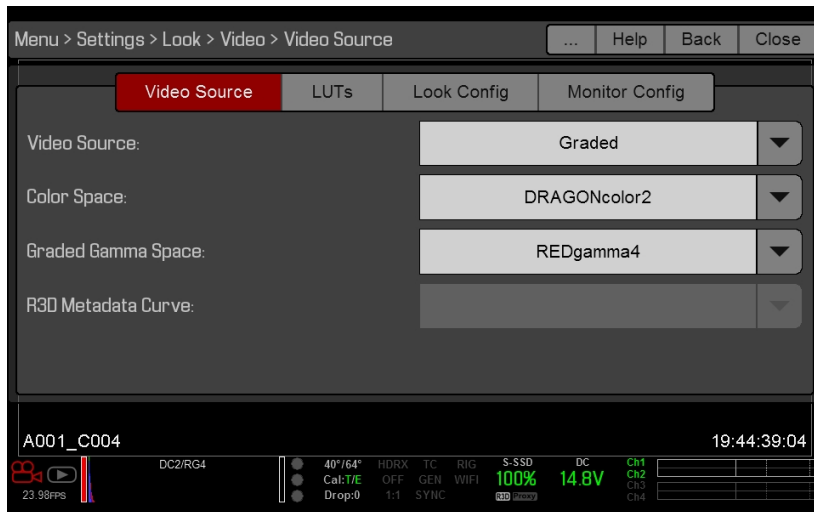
Menu > Settings > Look > Video > Video Source

... Help Back Close

Video Source LUTs Look Config Monitor Config

Video Source: Graded

Color Space: DRAGONcolor2

Graded Gamma Space: REDgamma4

R3D Metadata Curve:

A001_C004

19:44:39:04

23.98FPS

DC2/RG4

40°/64°
Cal:T/E
Drop:0

HDRX
OFF
1:1

TC
GEN
SYNC

RIG
WIFI

S-SSD
100%
R3D Proxy

DC
14.8V

Ch1
Ch2
Ch3
Ch4